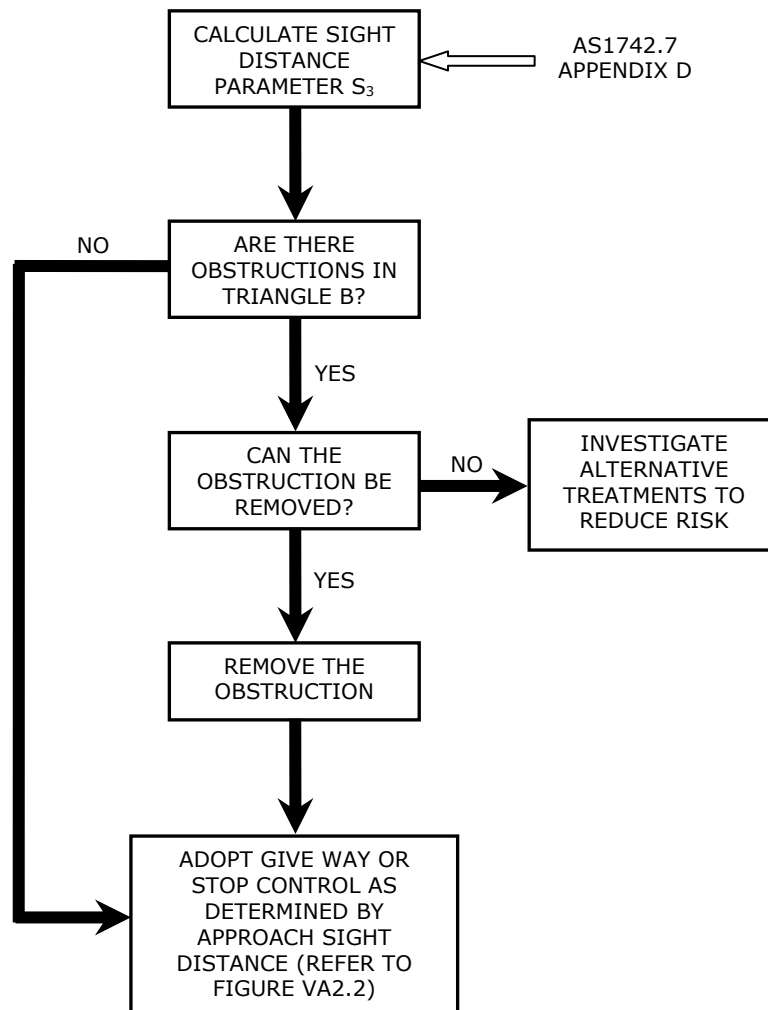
CALCULATE SIGHT DISTANCE PARAMETER $S_3$

AS1742.7 APPENDIX D

NO

ARE THERE OBSTRUCTIONS IN TRIANGLE B?

YES

CAN THE OBSTRUCTION BE REMOVED?

NO

INVESTIGATE ALTERNATIVE TREATMENTS TO REDUCE RISK

YES

REMOVE THE OBSTRUCTION

ADOPT GIVE WAY OR STOP CONTROL AS DETERMINED BY APPROACH SIGHT DISTANCE (REFER TO FIGURE VA2.2)